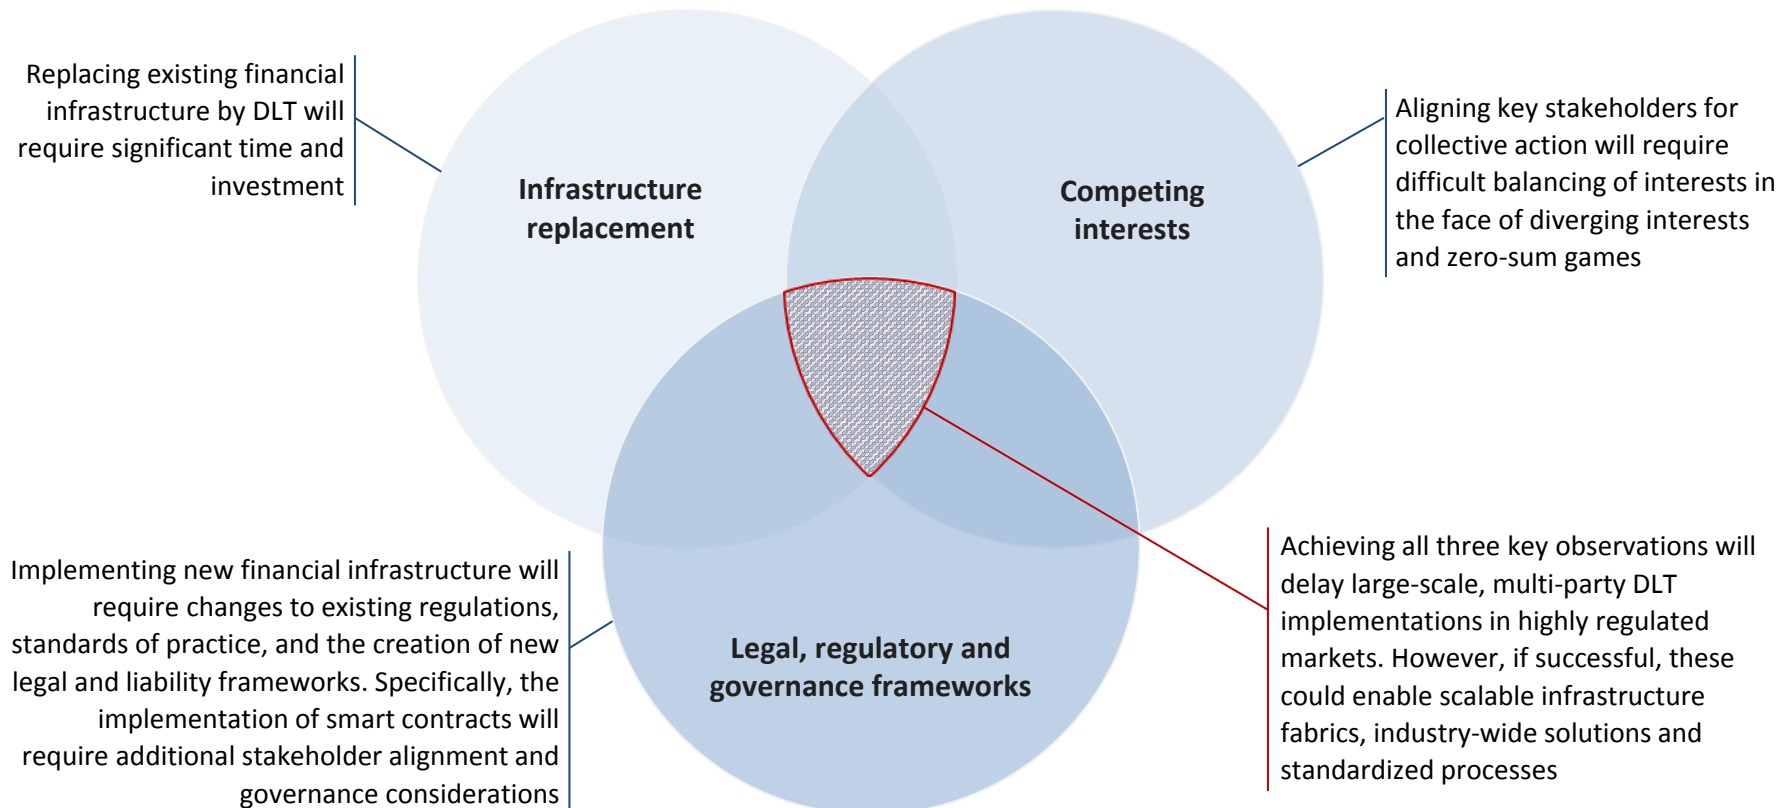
Replacing existing financial infrastructure by DLT will require significant time and investment

Infrastructure replacement

Competing interests

Aligning key stakeholders for collective action will require difficult balancing of interests in the face of diverging interests and zero-sum games

Implementing new financial infrastructure will require changes to existing regulations, standards of practice, and the creation of new legal and liability frameworks. Specifically, the implementation of smart contracts will require additional stakeholder alignment and governance considerations

Legal, regulatory and governance frameworks

Achieving all three key observations will delay large-scale, multi-party DLT implementations in highly regulated markets. However, if successful, these could enable scalable infrastructure fabrics, industry-wide solutions and standardized processes